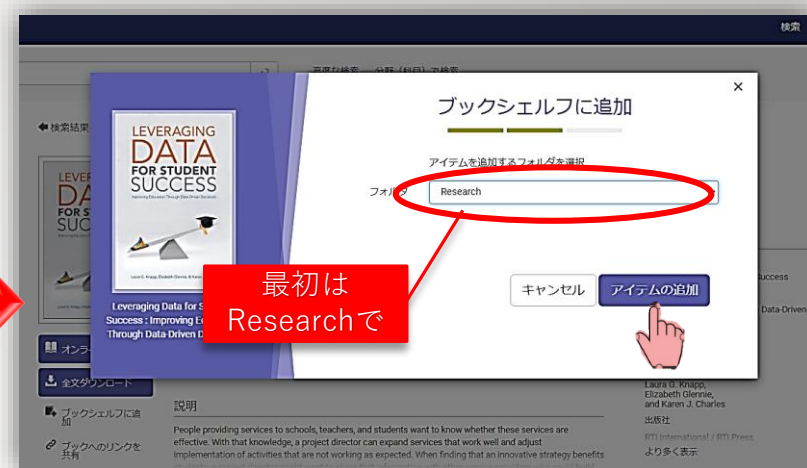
検索

高度な検索　分野（科目）で検索

検索結果

LEVER DA FOR STU SUC

オンラ

全文ダウンロード

ブックシェルフに追加

ブックへのリンクを共有

説明

People providing services to schools, teachers, and students want to know whether these services are effective. With that knowledge, a project director can expand services that work well and adjust implementation of activities that are not working as expected. When finding that an innovative strategy benefits

Success

Data-Driven

Laura G. Knapp, Elizabeth Glennie, and Karen J. Charles

出版社

RTI International / RTI Press

より多く表示

LEVERAGING DATA FOR STUDENT SUCCESS

Improving Education Through Data-Driven Decisions

Laura G. Knapp, Elizabeth Glennie, & Karen J. Charles

Leveraging Data for S Success : Improving Ed Through Data-Driven D

ブックシェルフに追加

アイテムを追加するフォルダを選択

フォルダ

Research

最初はResearchで

キャンセル

アイテムの追加

×